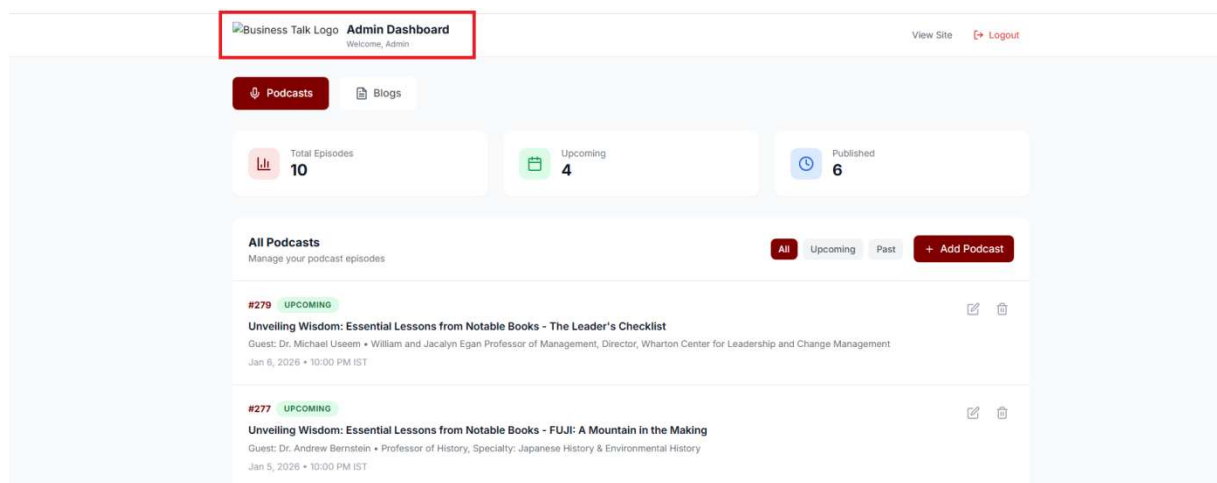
Business Talk Logo Admin Dashboard
Welcome, Admin

View Site Logout

Podcasts Blogs

Total Episodes
10

Upcoming
4

Published
6

All Podcasts
Manage your podcast episodes

All Upcoming Past + Add Podcast

#279 UPCOMING
Unveiling Wisdom: Essential Lessons from Notable Books - The Leader's Checklist
Guest: Dr. Michael Useem • William and Jacalyn Egan Professor of Management, Director, Wharton Center for Leadership and Change Management
Jan 6, 2026 • 10:00 PM IST

#277 UPCOMING
Unveiling Wisdom: Essential Lessons from Notable Books - FUJI: A Mountain in the Making
Guest: Dr. Andrew Bernstein • Professor of History, Specialty: Japanese History & Environmental History
Jan 5, 2026 • 10:00 PM IST